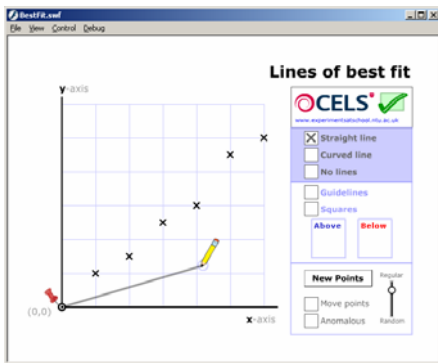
BestFit.swf
File View Control Debug

Lines of best fit

CELS
www.experimentsatschool.ntu.ac.uk

y-axis
x-axis
(0,0)

Straight line
Curved line
No lines

Guidelines
Squares

Above
Below

New Points
Regular
Random

Move points
Anomalous